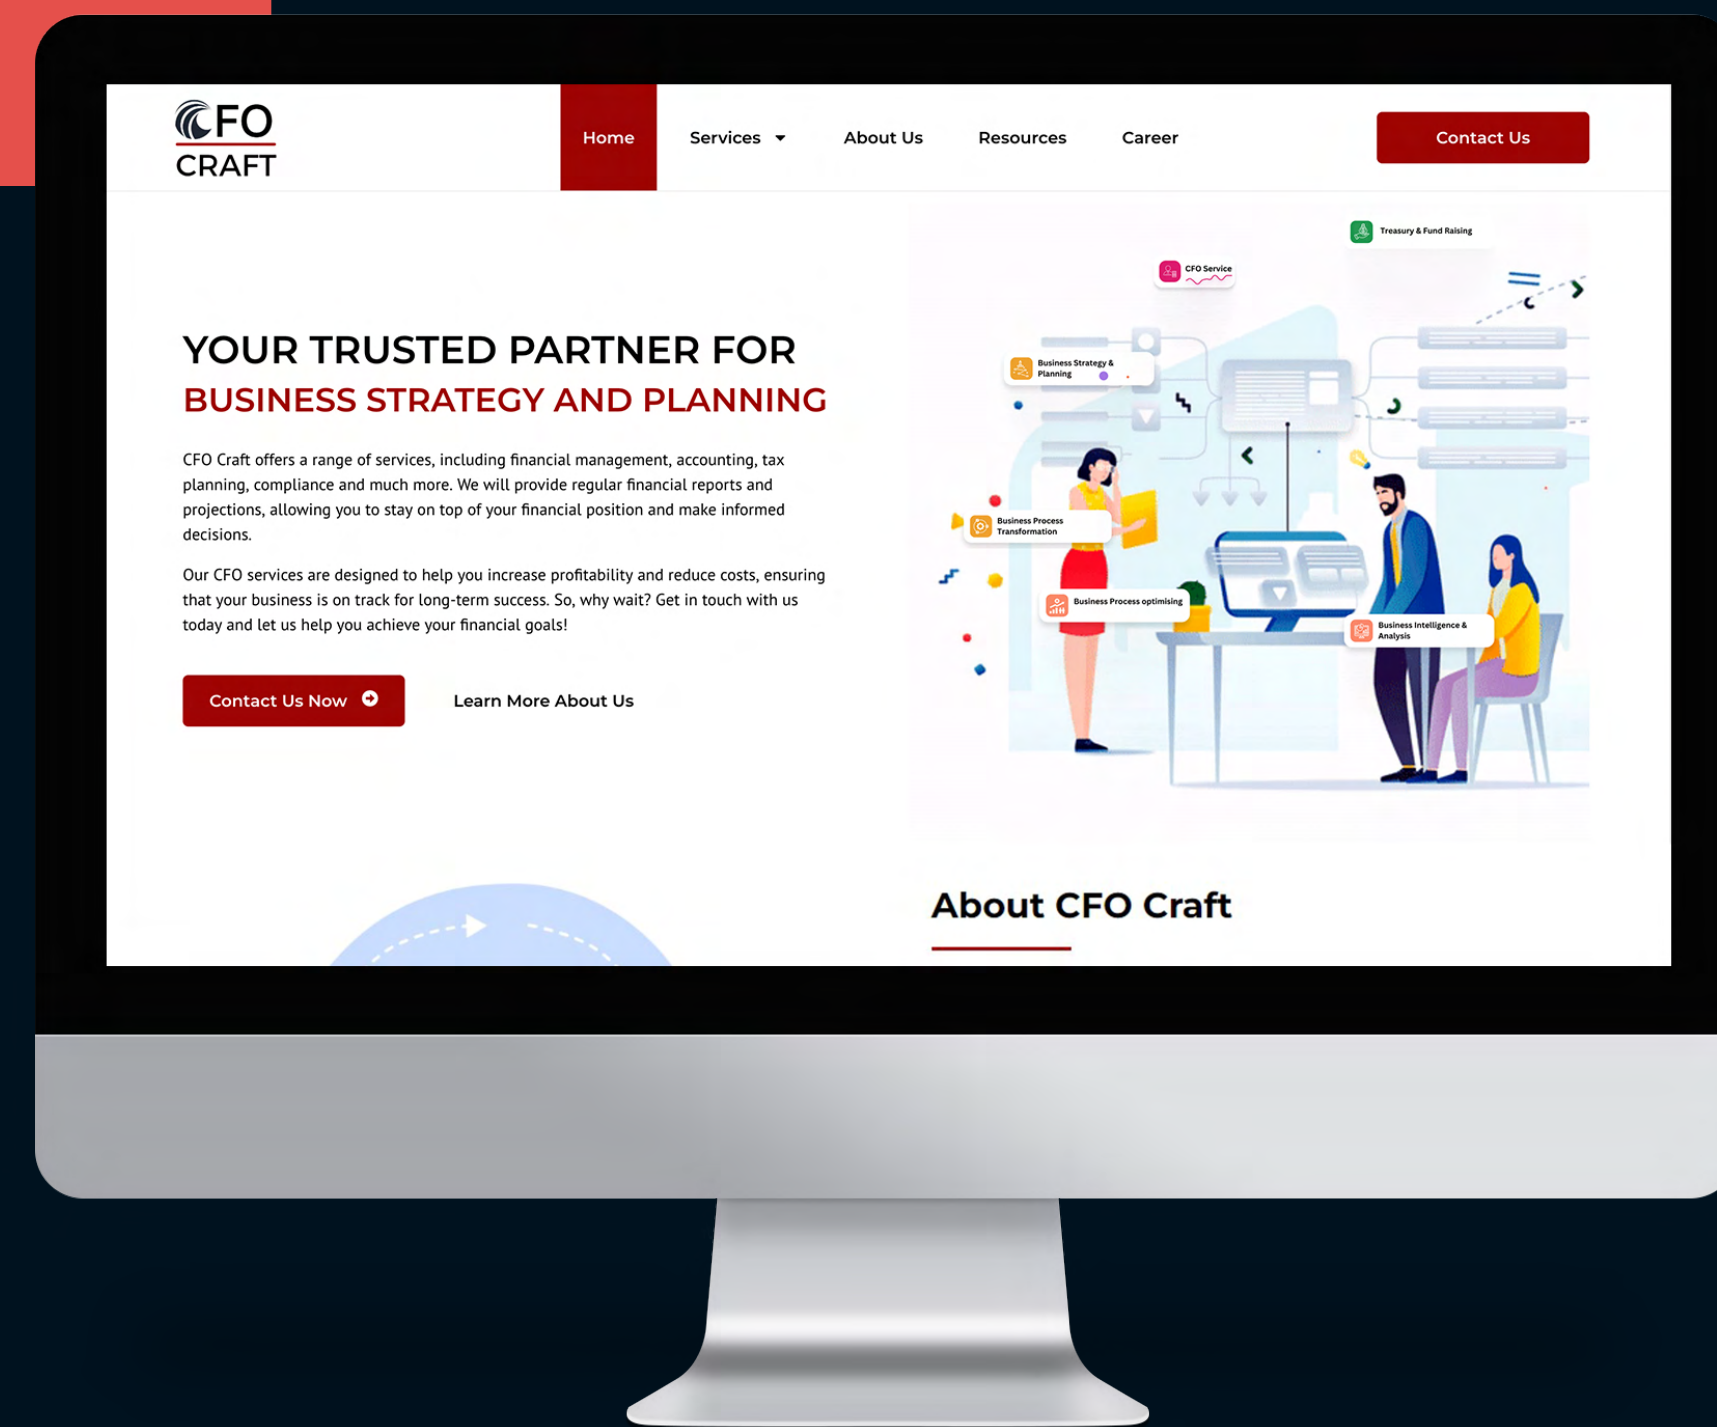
CFO CRAFT

Home Services About Us Resources Career Contact Us

YOUR TRUSTED PARTNER FOR
BUSINESS STRATEGY AND PLANNING

CFO Craft offers a range of services, including financial management, accounting, tax planning, compliance and much more. We will provide regular financial reports and projections, allowing you to stay on top of your financial position and make informed decisions.

Our CFO services are designed to help you increase profitability and reduce costs, ensuring that your business is on track for long-term success. So, why wait? Get in touch with us today and let us help you achieve your financial goals!

Contact Us Now Learn More About Us

Treasury & Fund Raising
CFO Service
Business Strategy & Planning
Business Process Transformation
Business Process optimising
Business Intelligence & Analysis

About CFO Craft